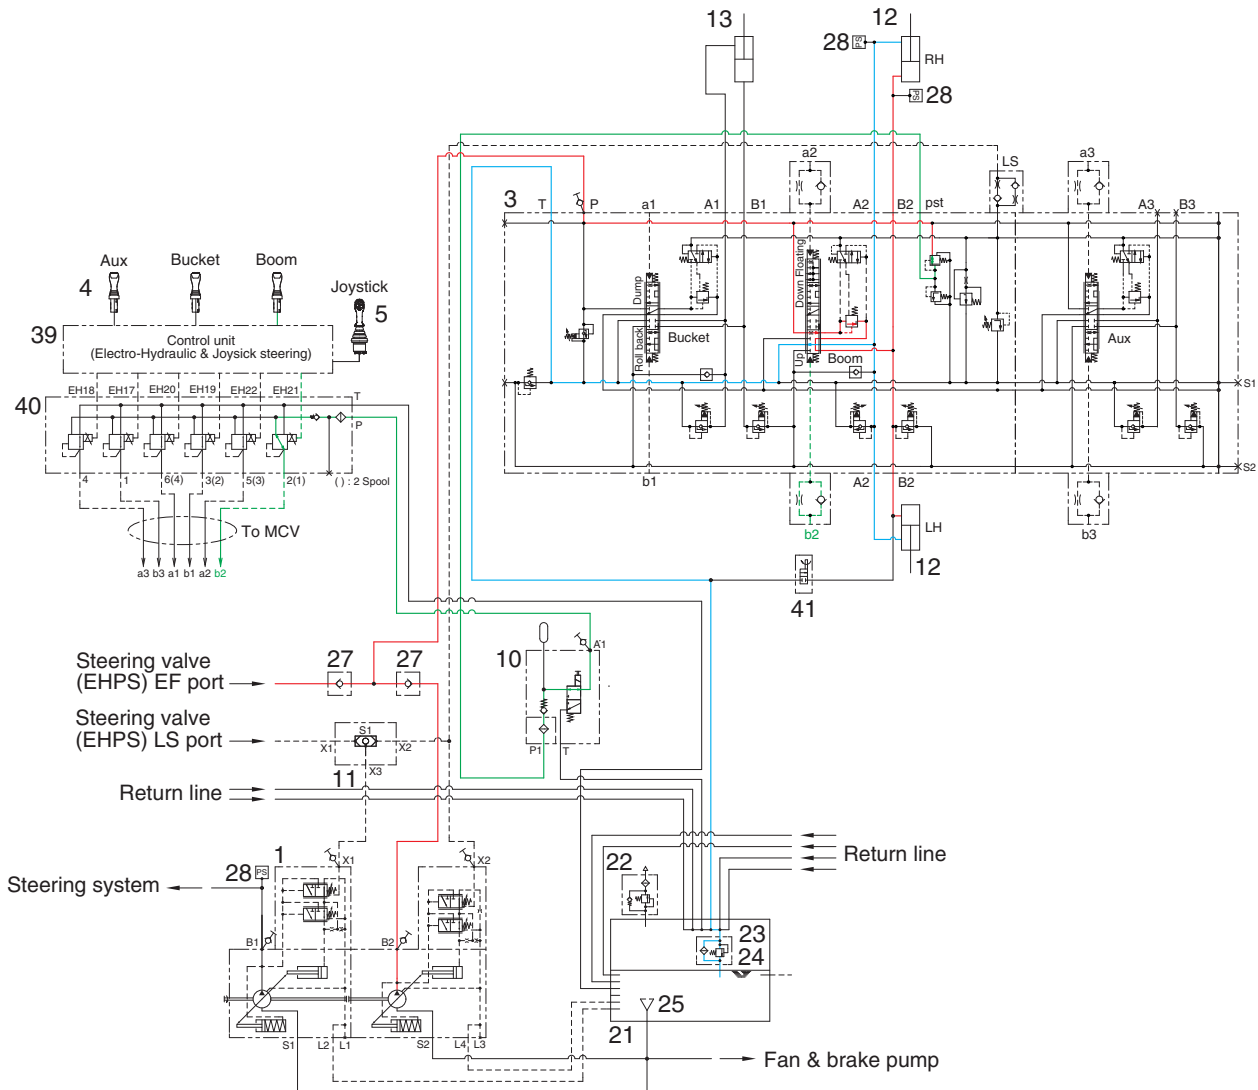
13
12
28
PS
RH
Sd
28
a2
LS
a3
3
T
P
a1
A1
B1
A2
B2
pst
A3
B3
Aux
Bucket
Boom
4
Joystick
5
39
Control unit
(Electro-Hydraulic & Joysick steering)
Dump
Roll back
Bucket
Down Floating
Up
Boom
Aux
S1
S2
40
EH18
EH17
EH20
EH19
EH22
EH21
T
P
4
1
6(4)
3(2)
5(3)
2(1)
( ) : 2 Spool
To MCV
a3 b3 a1 b1 a2 b2
b1
A2
B2
b2
b3
LH
12
41
Steering valve (EHPS) EF port
27
27
10
A1
Steering valve (EHPS) LS port
S1
X1
X2
X3
P1
T
Return line
11
Return line
1
X1
X2
28
PS
Steering system
22
B1
B2
23
24
25
S1
L2
L1
S2
L4
L3
21
Fan & brake pump